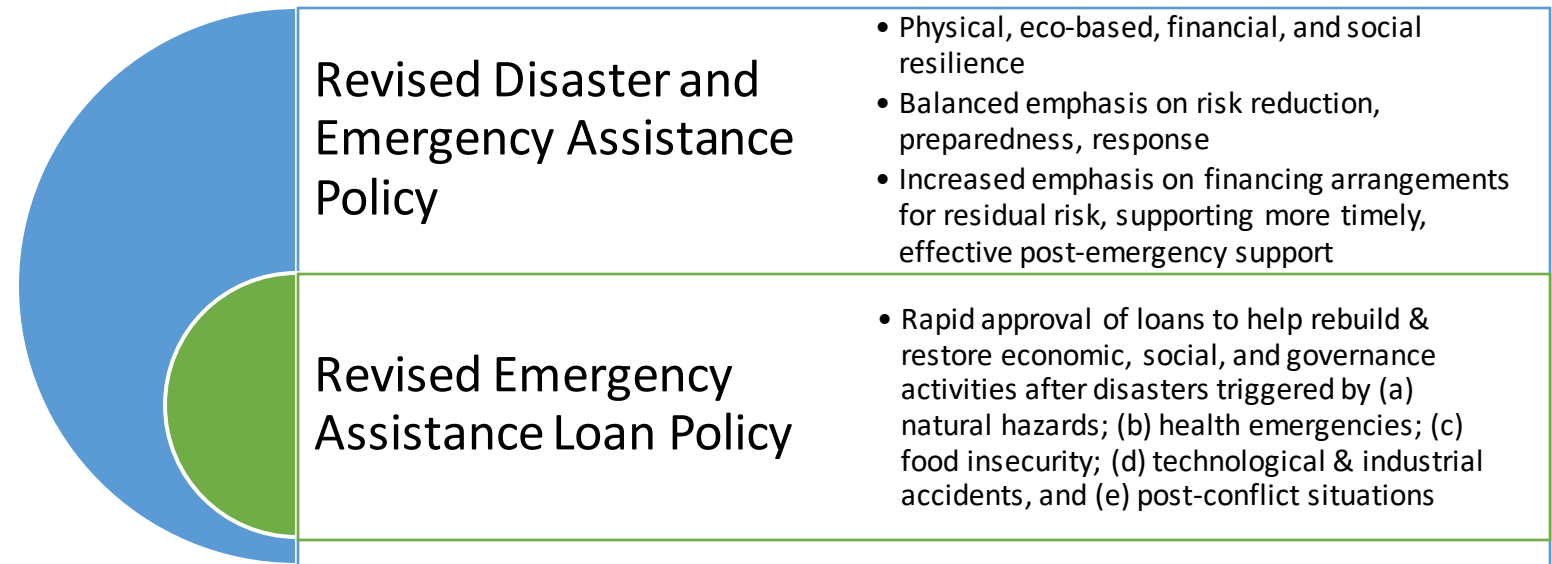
Revised Disaster and Emergency Assistance Policy

- Physical, eco-based, financial, and social resilience
- Balanced emphasis on risk reduction, preparedness, response
- Increased emphasis on financing arrangements for residual risk, supporting more timely, effective post-emergency support

Revised Emergency Assistance Loan Policy

- Rapid approval of loans to help rebuild & restore economic, social, and governance activities after disasters triggered by (a) natural hazards; (b) health emergencies; (c) food insecurity; (d) technological & industrial accidents, and (e) post-conflict situations